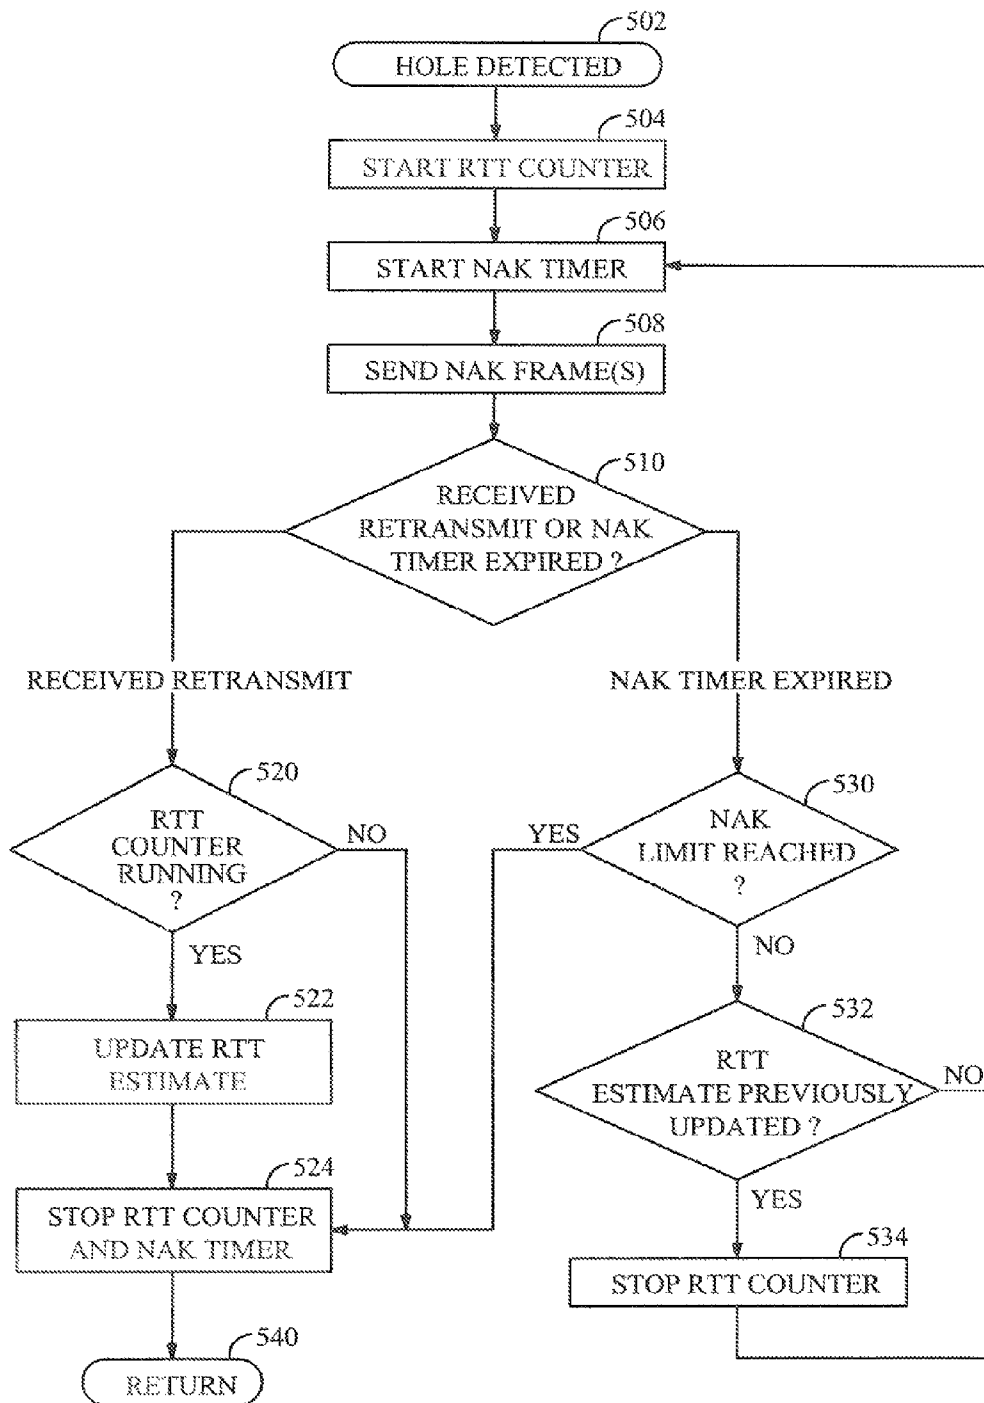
502
HOLE DETECTED

504
START RTT COUNTER

506
START NAK TIMER

508
SEND NAK FRAME(S)

510
RECEIVED RETRANSMIT OR NAK TIMER EXPIRED ?

RECEIVED RETRANSMIT

NAK TIMER EXPIRED

520
RTT COUNTER RUNNING ?

NO

YES

YES

530
NAK LIMIT REACHED ?

NO

522
UPDATE RTT ESTIMATE

532
RTT ESTIMATE PREVIOUSLY UPDATED ?

NO

YES

524
STOP RTT COUNTER AND NAK TIMER

534
STOP RTT COUNTER

540
RETURN